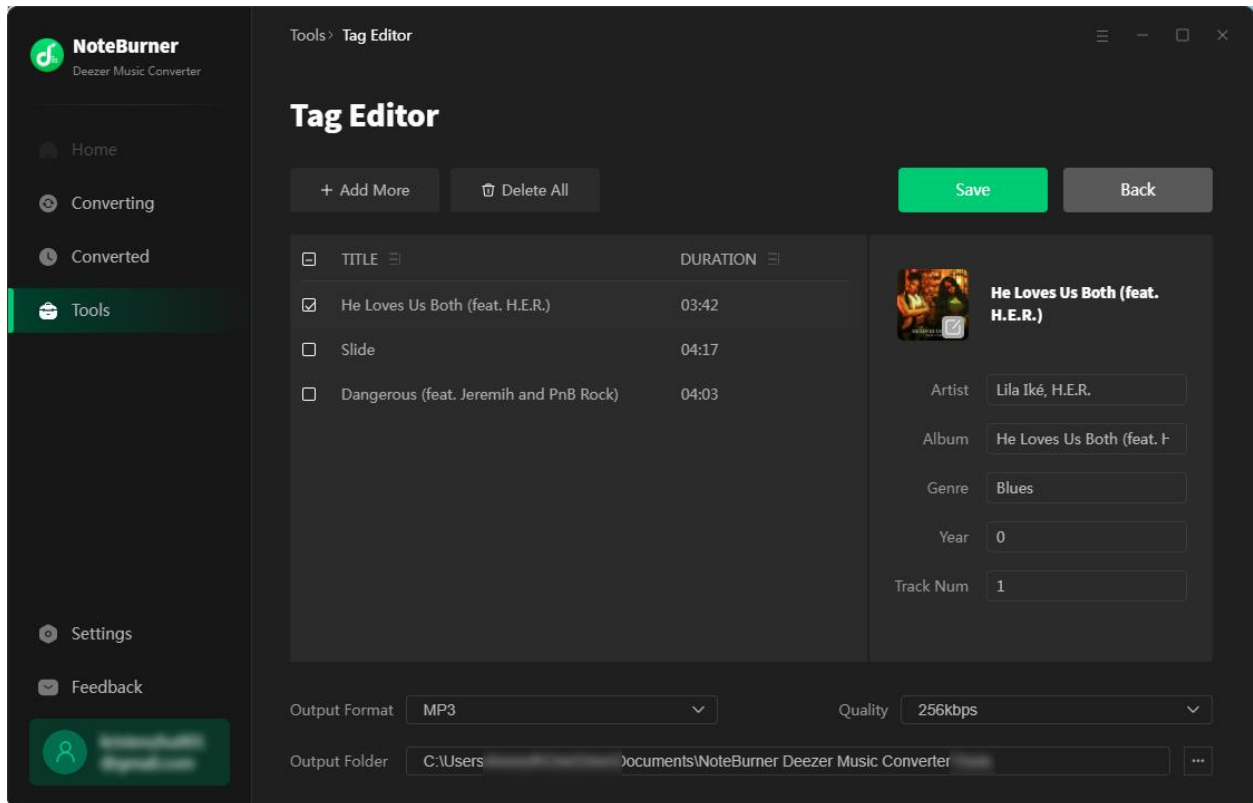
NoteBurner
Deezer Music Converter

Home
Converting
Converted
Tools

Settings
Feedback
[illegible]

Tools › Tag Editor

Tag Editor

+ Add More
Delete All
Save
Back

| TITLE | DURATION |
|---|---|
| He Loves Us Both (feat. H.E.R.) | 03:42 |
| Slide | 04:17 |
| Dangerous (feat. Jeremih and PnB Rock) | 04:03 |

He Loves Us Both (feat. H.E.R.)

Artist Lila Iké, H.E.R.
Album He Loves Us Both (feat. H
Genre Blues
Year 0
Track Num 1

Output Format MP3
Quality 256kbps
Output Folder C:\Users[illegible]Documents\NoteBurner Deezer Music Converter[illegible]
...